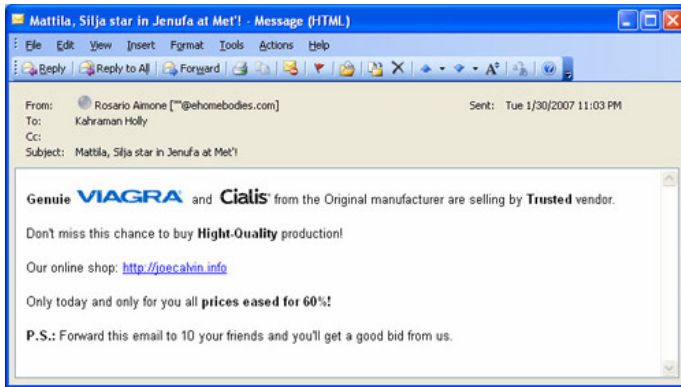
Mattila, Silja star in Jenufa at Met'! - Message (HTML)

File Edit View Insert Format Tools Actions Help

Reply Reply to All Forward

From: Rosario Aimone ["*@ehomebodies.com]
To: Kahraman Holly
Cc:
Subject: Mattila, Silja star in Jenufa at Met'!

Sent: Tue 1/30/2007 11:03 PM

Genuie VIAGRA and Cialis from the Original manufacturer are selling by Trusted vendor.

Don't miss this chance to buy Hight-Quality production!

Our online shop: http://joecalvin.info

Only today and only for you all prices eased for 60%!

P.S.: Forward this email to 10 your friends and you'll get a good bid from us.